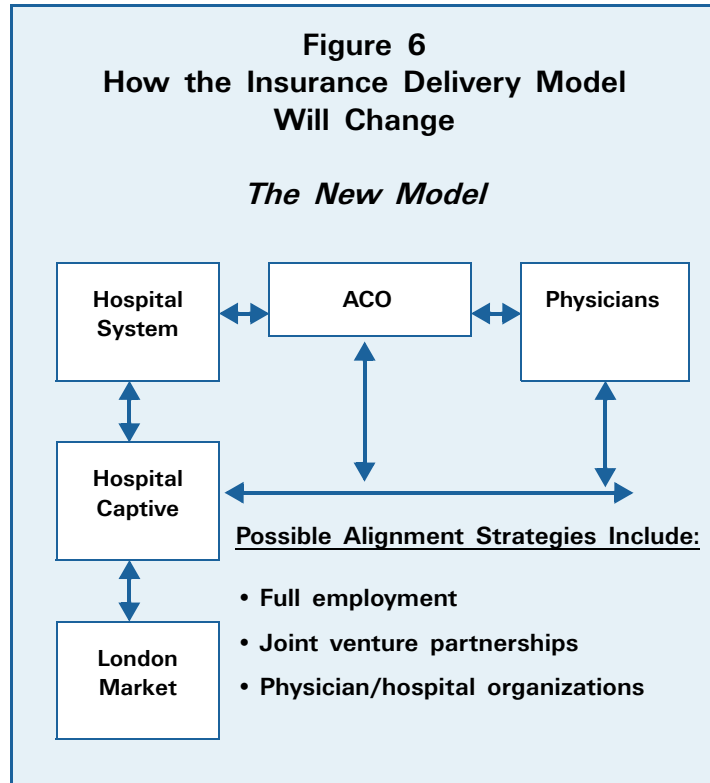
Figure 6
How the Insurance Delivery Model Will Change

The New Model

Hospital System

ACO

Physicians

Hospital Captive

London Market

Possible Alignment Strategies Include:

• Full employment
• Joint venture partnerships
• Physician/hospital organizations